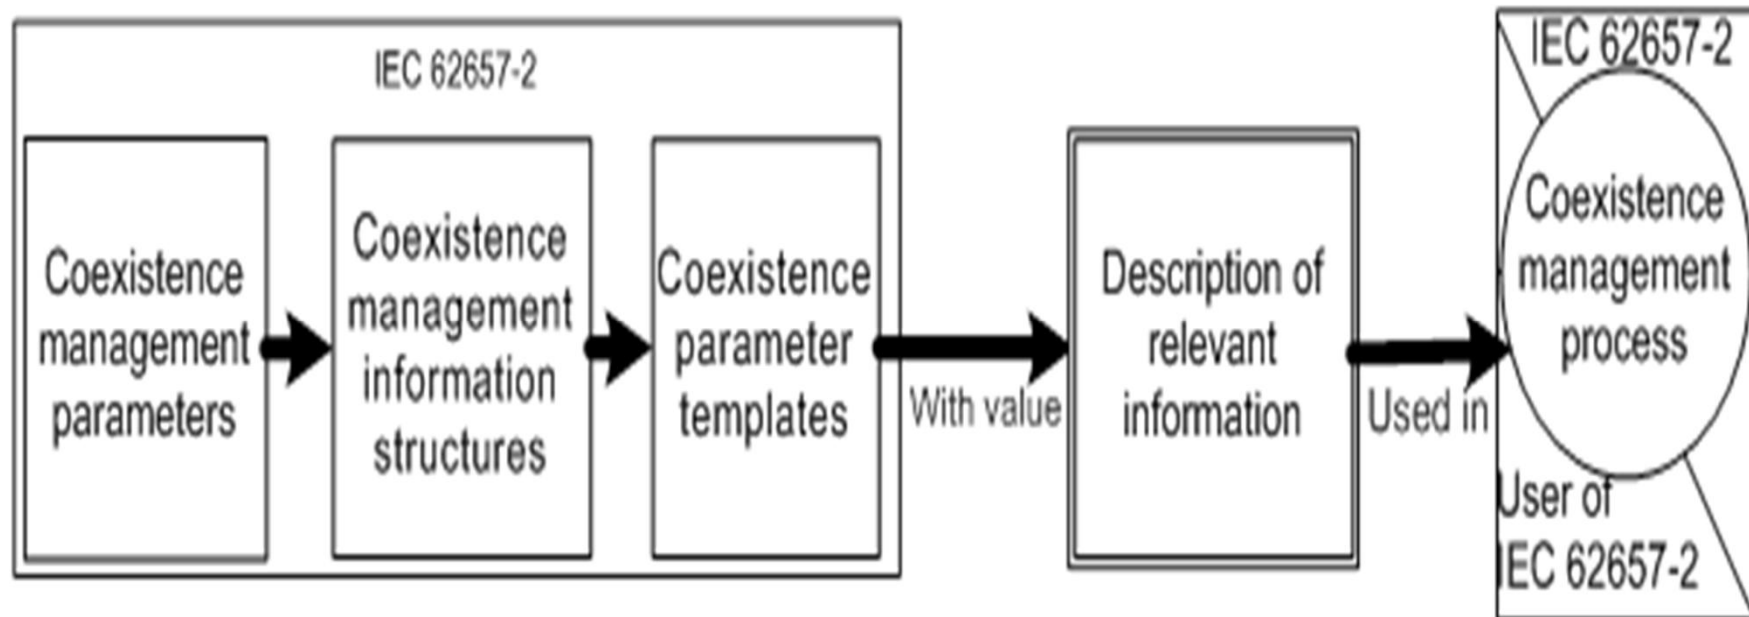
IEC 62657-2

Coexistence management parameters

Coexistence management information structures

Coexistence parameter templates

With value

Description of relevant information

Used in

IEC 62657-2

Coexistence management process

User of IEC 62657-2